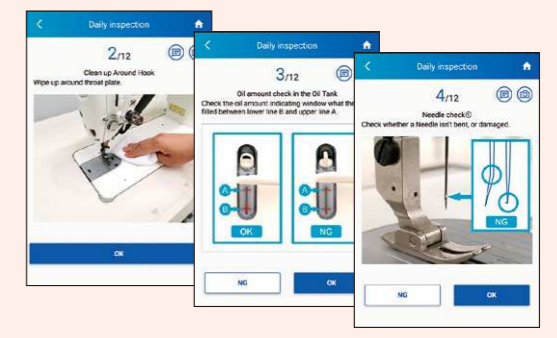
Daily inspection

2/12

Clean up Around Hook
Wipe up around throat plate.

OK

Daily inspection

3/12

Oil amount check in the Oil Tank
Check the oil amount indicating window what the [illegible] filled between lower line B and upper line A.

A
B
OK

A
B
NG

NG

OK

Daily inspection

4/12

Needle check①
Check whether a Needle isn't bent, or damaged.

NG

NG

OK